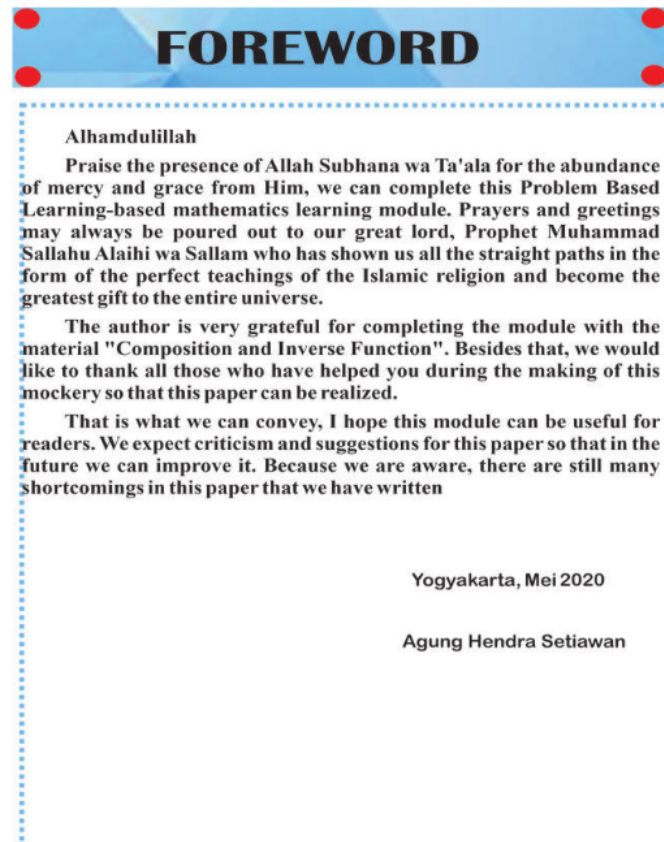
FOREWORD

Alhamdulillah

Praise the presence of Allah Subhana wa Ta'ala for the abundance of mercy and grace from Him, we can complete this Problem Based Learning-based mathematics learning module. Prayers and greetings may always be poured out to our great lord, Prophet Muhammad Sallahu Alaihi wa Sallam who has shown us all the straight paths in the form of the perfect teachings of the Islamic religion and become the greatest gift to the entire universe.

The author is very grateful for completing the module with the material "Composition and Inverse Function". Besides that, we would like to thank all those who have helped you during the making of this mockery so that this paper can be realized.

That is what we can convey, I hope this module can be useful for readers. We expect criticism and suggestions for this paper so that in the future we can improve it. Because we are aware, there are still many shortcomings in this paper that we have written

Yogyakarta, Mei 2020

Agung Hendra Setiawan